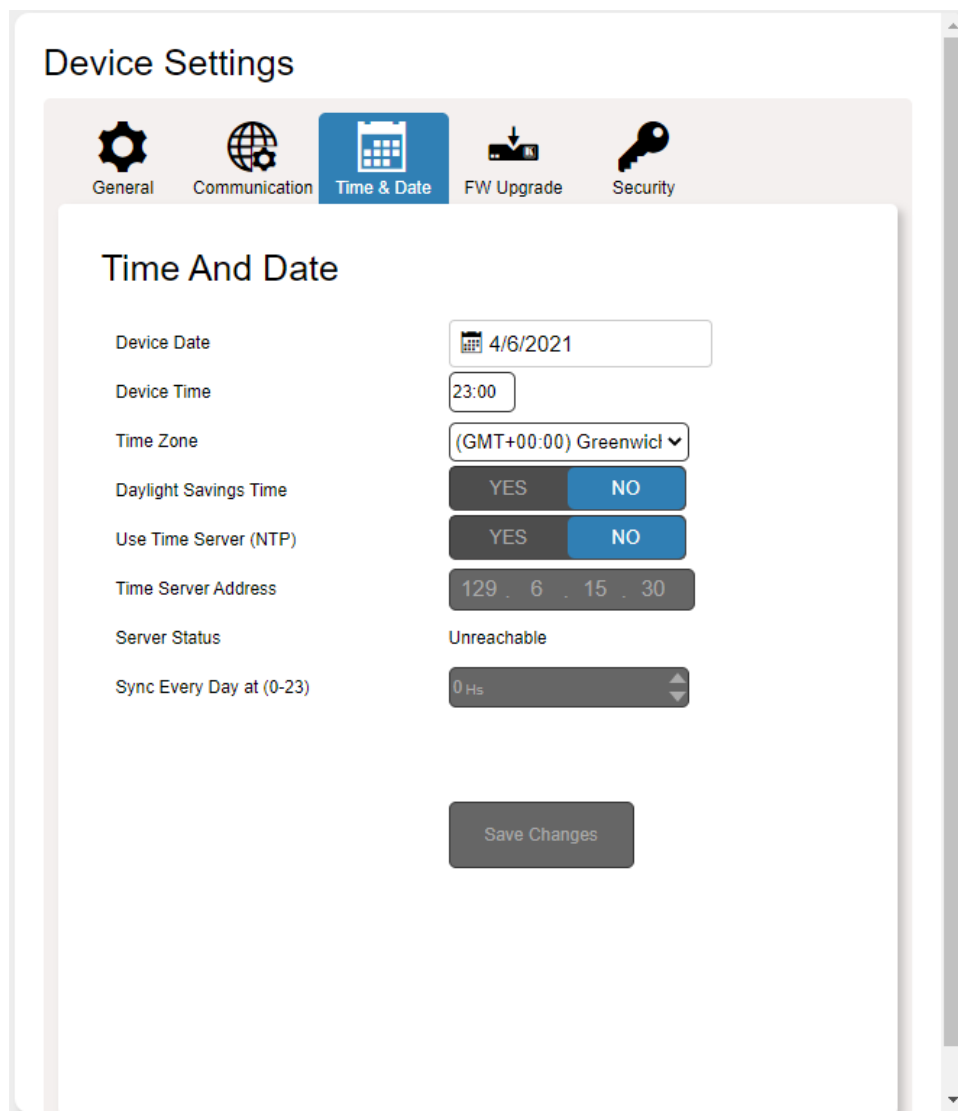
Device Settings

General Communication Time & Date FW Upgrade Security

Time And Date

| | |
|---|---|
| Device Date | 4/6/2021 |
| Device Time | 23:00 |
| Time Zone | (GMT+00:00) Greenwicl |
| Daylight Savings Time | YES NO |
| Use Time Server (NTP) | YES NO |
| Time Server Address | 129 . 6 . 15 . 30 |
| Server Status | Unreachable |
| Sync Every Day at (0-23) | 0 Hs |

Save Changes